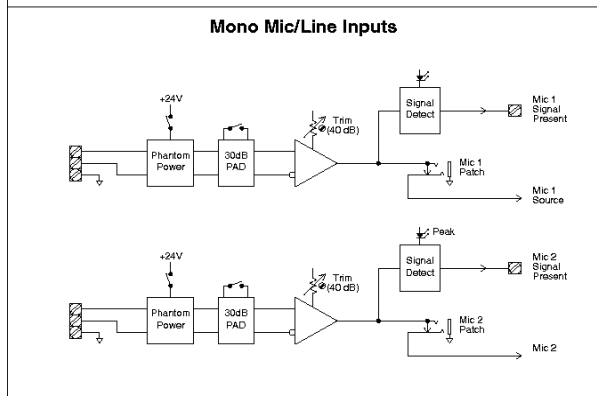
Mono Mic/Line Inputs

+24V

Phantom Power

30dB PAD

Trim (40 dB)

Signal Detect

Mic 1 Signal Present

Mic 1 Patch

Mic 1 Source

Peak

+24V

Phantom Power

30dB PAD

Trim (40 dB)

Signal Detect

Mic 2 Signal Present

Mic 2 Patch

Mic 2